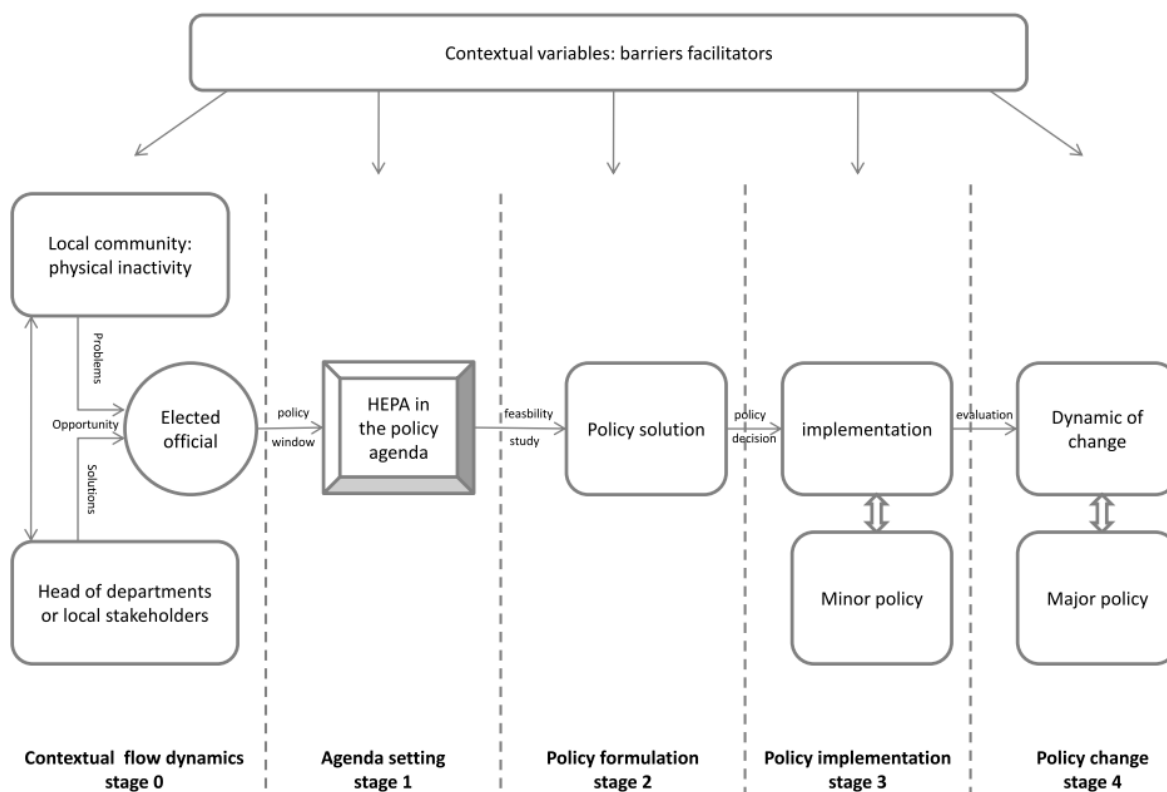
Contextual variables: barriers facilitators

Local community: physical inactivity

Problems

Opportunity

Elected official

Solutions

Head of departments or local stakeholders

policy window

HEPA in the policy agenda

feasbility study

Policy solution

policy decision

implementation

Minor policy

evaluation

Dynamic of change

Major policy

Contextual flow dynamics stage 0

Agenda setting stage 1

Policy formulation stage 2

Policy implementation stage 3

Policy change stage 4